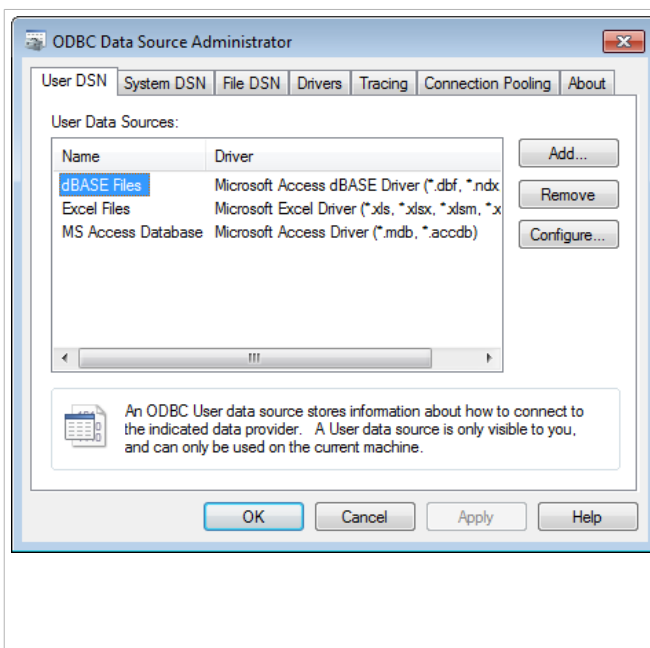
ODBC Data Source Administrator

User DSN | System DSN | File DSN | Drivers | Tracing | Connection Pooling | About

User Data Sources:

| Name | Driver |
|---|---|
| dBASE Files | Microsoft Access dBASE Driver (*.dbf, *.ndx |
| Excel Files | Microsoft Excel Driver (*.xls, *.xlsx, *.xlsm, *.x |
| MS Access Database | Microsoft Access Driver (*.mdb, *.accdb) |

Add...
Remove
Configure...

An ODBC User data source stores information about how to connect to the indicated data provider. A User data source is only visible to you, and can only be used on the current machine.

OK Cancel Apply Help